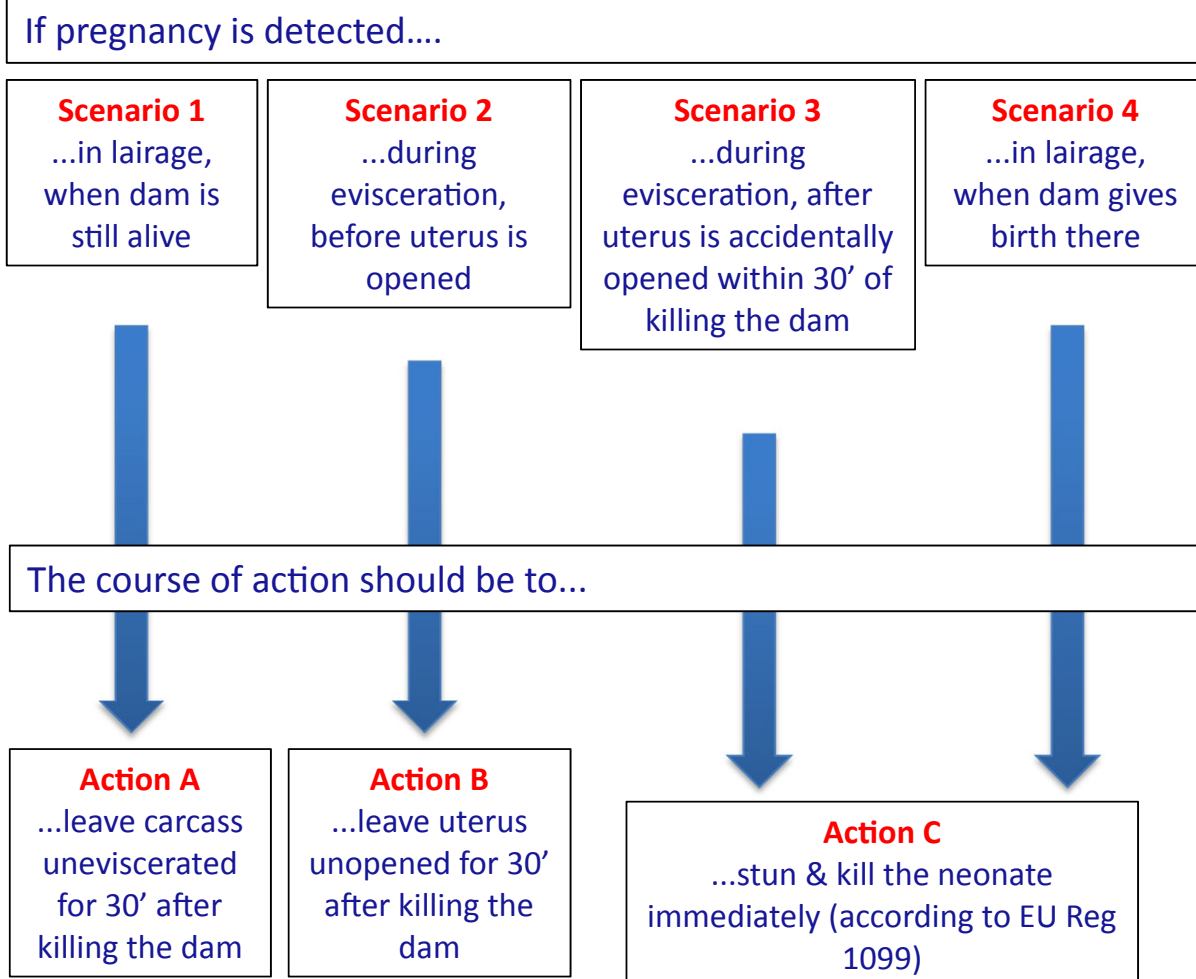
If pregnancy is detected….

Scenario 1
...in lairage, when dam is still alive

Scenario 2
...during evisceration, before uterus is opened

Scenario 3
...during evisceration, after uterus is accidentally opened within 30' of killing the dam

Scenario 4
...in lairage, when dam gives birth there

The course of action should be to...

Action A
...leave carcass uneviscerated for 30' after killing the dam

Action B
...leave uterus unopened for 30' after killing the dam

Action C
...stun & kill the neonate immediately (according to EU Reg 1099)